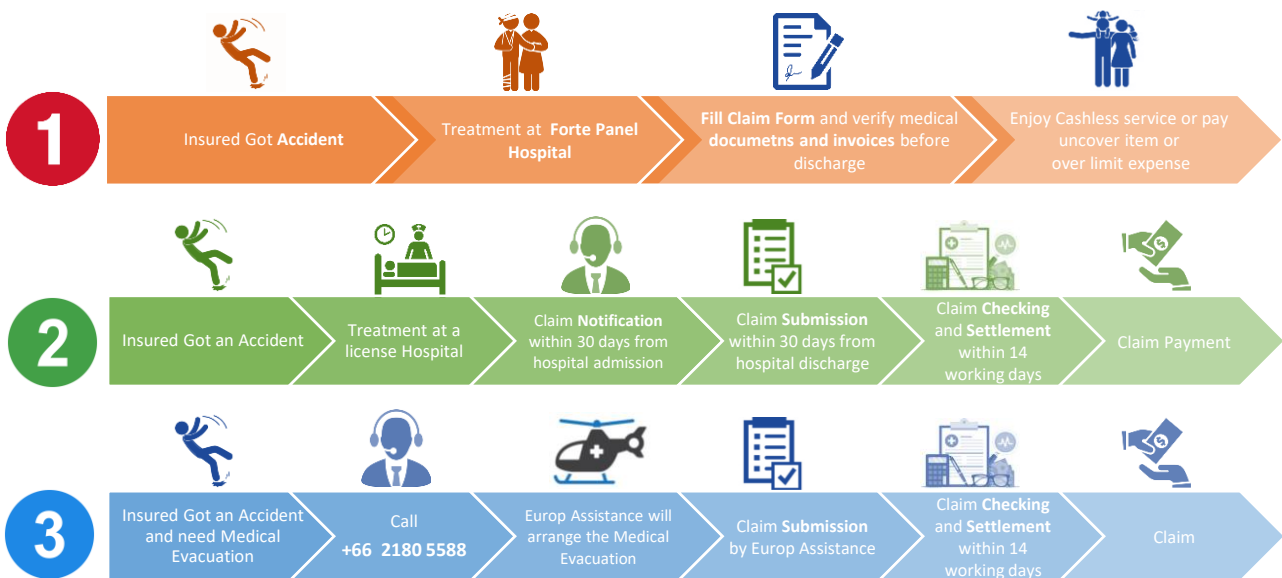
1

Insured Got **Accident**

Treatment at **Forte Panel Hospital**

**Fill Claim Form** and verify medical **documetns and invoices** before discharge

Enjoy Cashless service or pay uncover item or over limit expense

2

Insured Got an Accident

Treatment at a license Hospital

Claim **Notification** within 30 days from hospital admission

Claim **Submission** within 30 days from hospital discharge

Claim **Checking** and **Settlement** within 14 working days

Claim Payment

3

Insured Got an Accident and need Medical Evacuation

Call **+66 2180 5588**

Europ Assistance will arrange the Medical Evacuation

Claim **Submission** by Europ Assistance

Claim **Checking** and **Settlement** within 14 working days

Claim